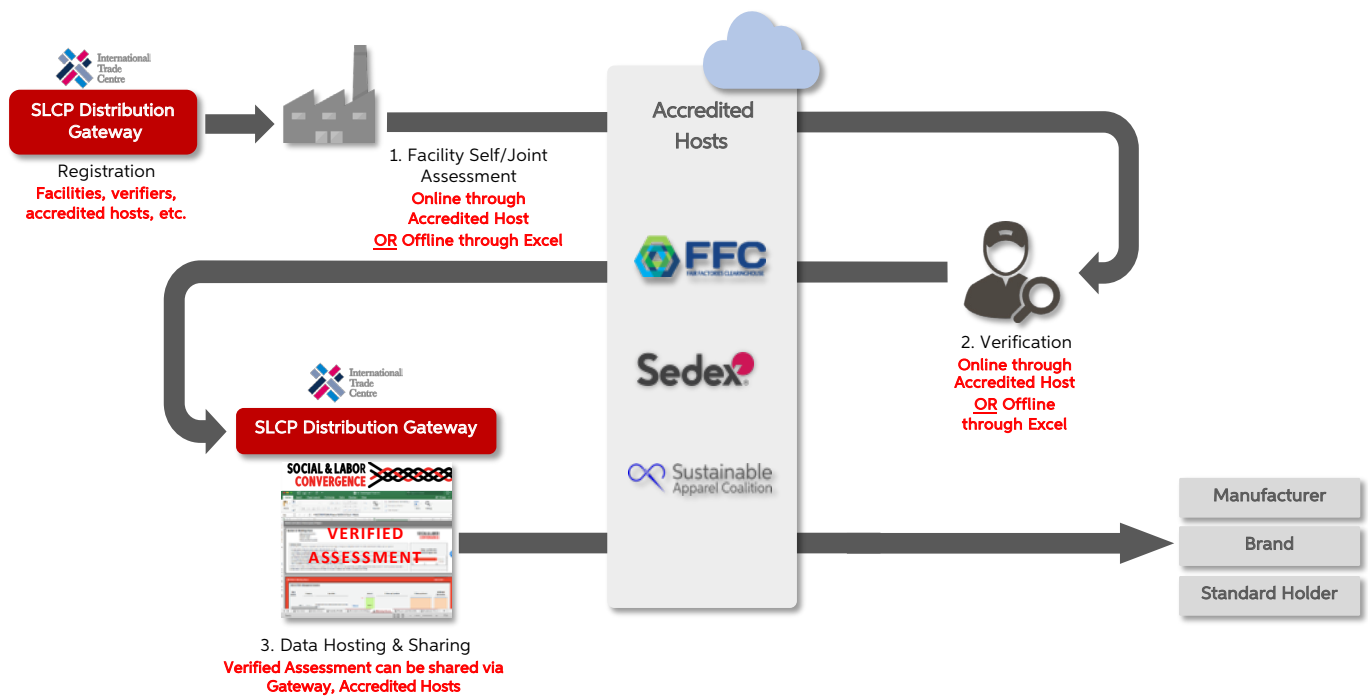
International Trade Centre

SLCP Distribution Gateway

Registration
Facilities, verifiers, accredited hosts, etc.

1. Facility Self/Joint Assessment
Online through Accredited Host
OR Offline through Excel

Accredited Hosts

FFC
FAIR FACTORIES CLEARINGHOUSE

Sedex

Sustainable Apparel Coalition

2. Verification
Online through Accredited Host
OR Offline through Excel

International Trade Centre

SLCP Distribution Gateway

SOCIAL & LABOR CONVERGENCE

VERIFIED ASSESSMENT

3. Data Hosting & Sharing
Verified Assessment can be shared via Gateway, Accredited Hosts

Manufacturer
Brand
Standard Holder